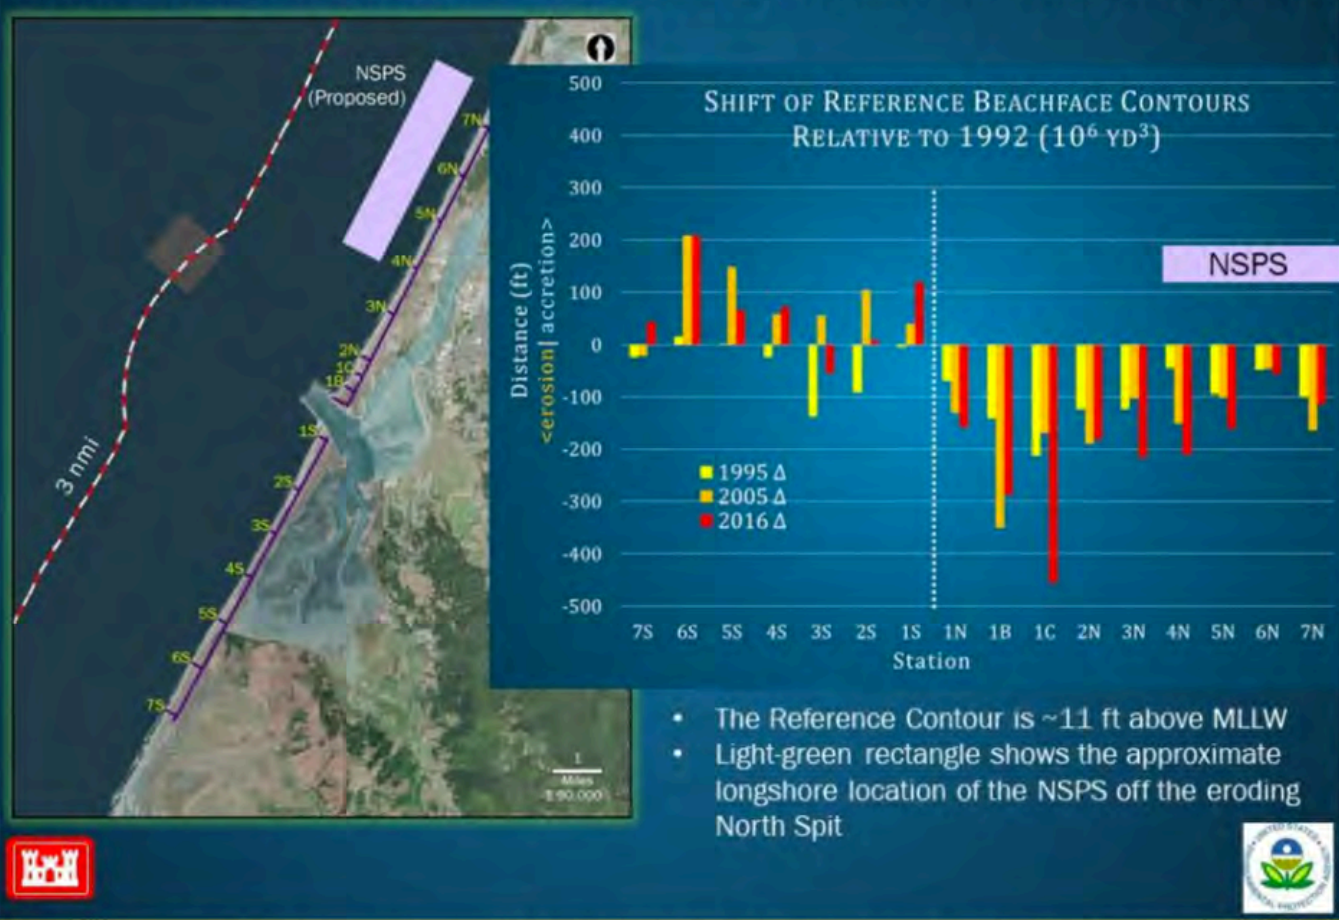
NSPS (Proposed)

7N
6N
5N
4N
3N
2N
1C
1B
1S
2S
3S
4S
5S
6S
7S

3 nmi

1 Miles 1:90,000

SHIFT OF REFERENCE BEACHFACE CONTOURS RELATIVE TO 1992 ($10^6$ YD$^3$)

500
400
300
200
100
0
-100
-200
-300
-400
-500

Distance (ft)
<erosion| accretion>

NSPS

1995 Δ
2005 Δ
2016 Δ

7S 6S 5S 4S 3S 2S 1S 1N 1B 1C 2N 3N 4N 5N 6N 7N
Station

• The Reference Contour is ~11 ft above MLLW
• Light-green rectangle shows the approximate longshore location of the NSPS off the eroding North Spit